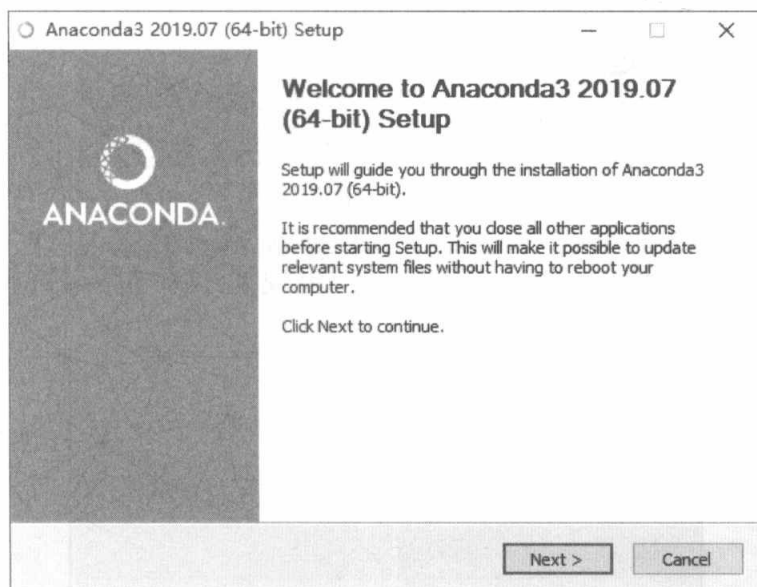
Anaconda3 2019.07 (64-bit) Setup

ANACONDA.

Welcome to Anaconda3 2019.07 (64-bit) Setup

Setup will guide you through the installation of Anaconda3 2019.07 (64-bit).

It is recommended that you close all other applications before starting Setup. This will make it possible to update relevant system files without having to reboot your computer.

Click Next to continue.

Next >

Cancel